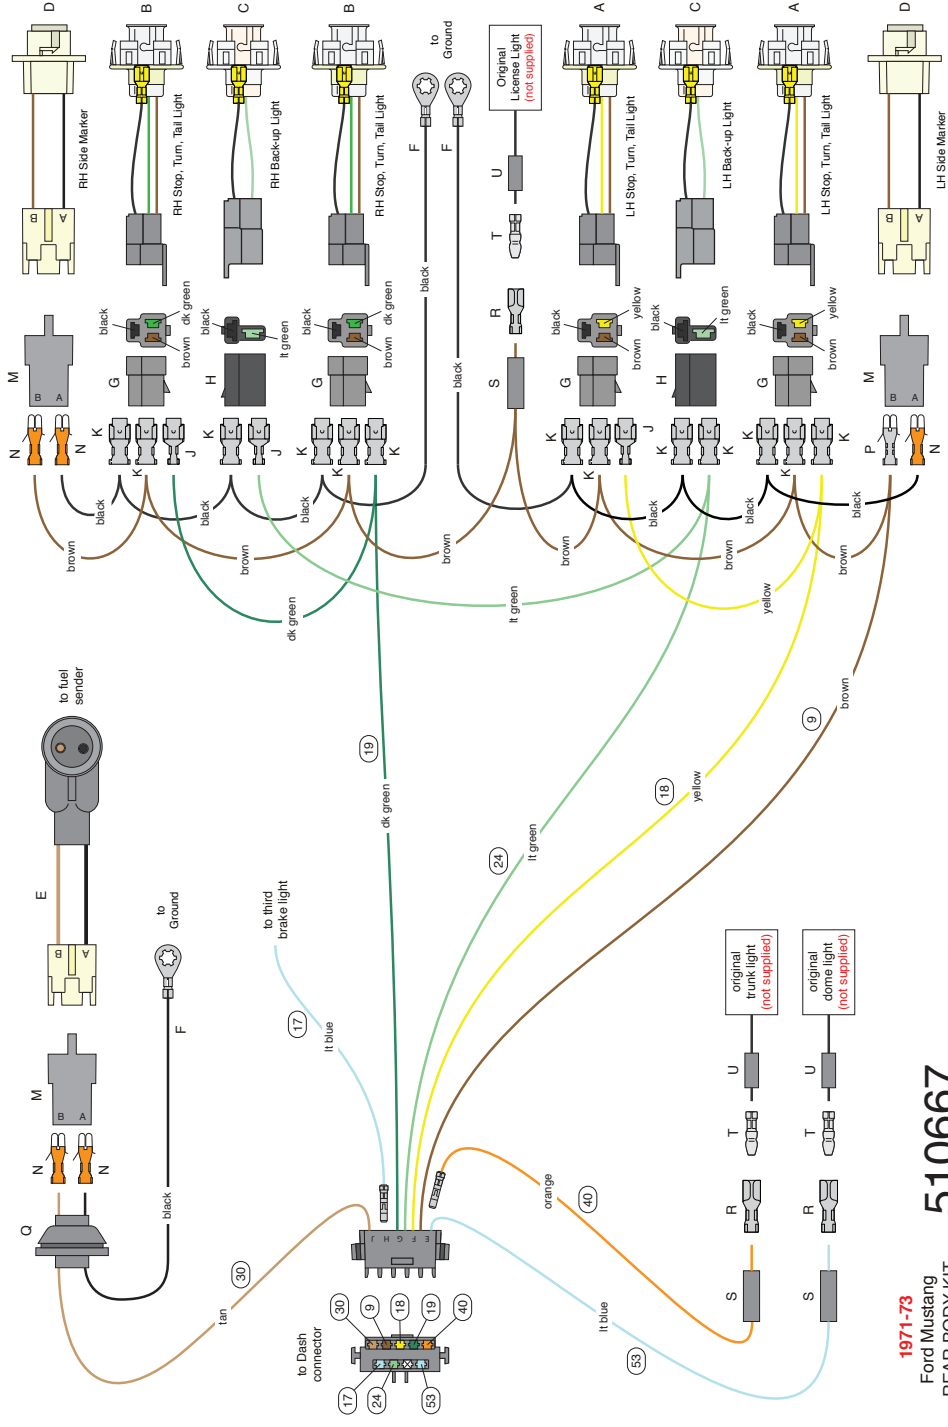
D
RH Side Marker
B A
B
RH Stop, Turn, Tail Light
C
RH Back-up Light
B
RH Stop, Turn, Tail Light
to Ground
F
F
Original License Light (not supplied)
U
T
A
LH Stop, Turn, Tail Light
C
LH Back-up Light
A
LH Stop, Turn, Tail Light
D
LH Side Marker
B A

M
B A
N
N
black
dk green
brown
G
K
K
J
black
lt green
H
K
J
black
dk green
brown
G
K
K
K
black
R
S
black
yellow
brown
G
K
K
J
black
lt green
H
K
K
black
yellow
brown
G
K
K
K
M
B A
P
N

brown
black
black
brown
black
dk green
brown
lt green
brown
black
brown
yellow
black
brown
black

to fuel sender
E
B A
to Ground
F
M
B A
N
N
Q
black
19
dk green
24
lt green
18
yellow
9
brown
to third brake light
17
lt blue
original trunk light (not supplied)
original dome light (not supplied)
U
T
R
S
U
T
R
S
30
tan
orange
40
lt blue
53
to Dash connector
30
9
18
19
40
17
24
53
1971-73
Ford Mustang
510667